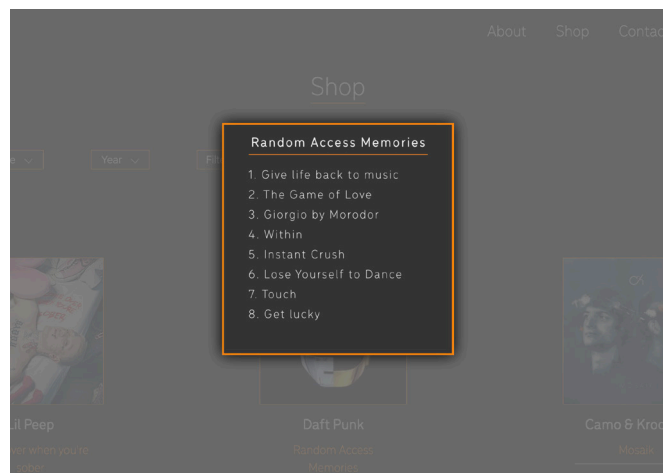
About Shop Contac

Shop

e Year Fil

Random Access Memories

1. Give life back to music
2. The Game of Love
3. Giorgio by Morodor
4. Within
5. Instant Crush
6. Lose Yourself to Dance
7. Touch
8. Get lucky

Lil Peep

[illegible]

Daft Punk

Random Access Memories

Camo & Kroo

Mosaic